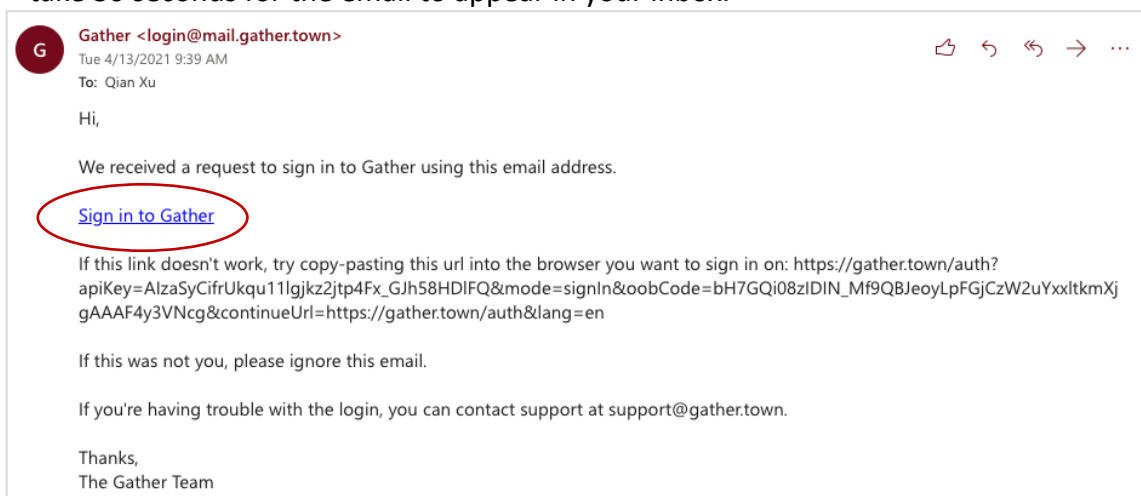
take 30 seconds for the email to appear in your inbox.

G

Gather <login@mail.gather.town>
Tue 4/13/2021 9:39 AM
To: Qian Xu

Hi,

We received a request to sign in to Gather using this email address.

Sign in to Gather

If this link doesn't work, try copy-pasting this url into the browser you want to sign in on: https://gather.town/auth?apiKey=AIzaSyCifrUkqu11lgjkz2jtp4Fx_GJh58HDlFQ&mode=signIn&oobCode=bH7GQi08zIDIN_Mf9QBJeoyLpFGjCzW2uYxxltkmXjgAAAF4y3VNcg&continueUrl=https://gather.town/auth&lang=en

If this was not you, please ignore this email.

If you're having trouble with the login, you can contact support at support@gather.town.

Thanks,
The Gather Team